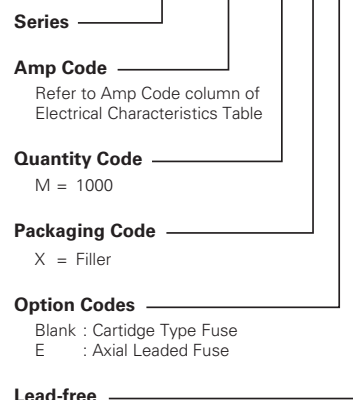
Series

Amp Code

Refer to Amp Code column of Electrical Characteristics Table

Quantity Code

M = 1000

Packaging Code

X = Filler

Option Codes

Blank : Cartidge Type Fuse
E : Axial Leaded Fuse

Lead-free